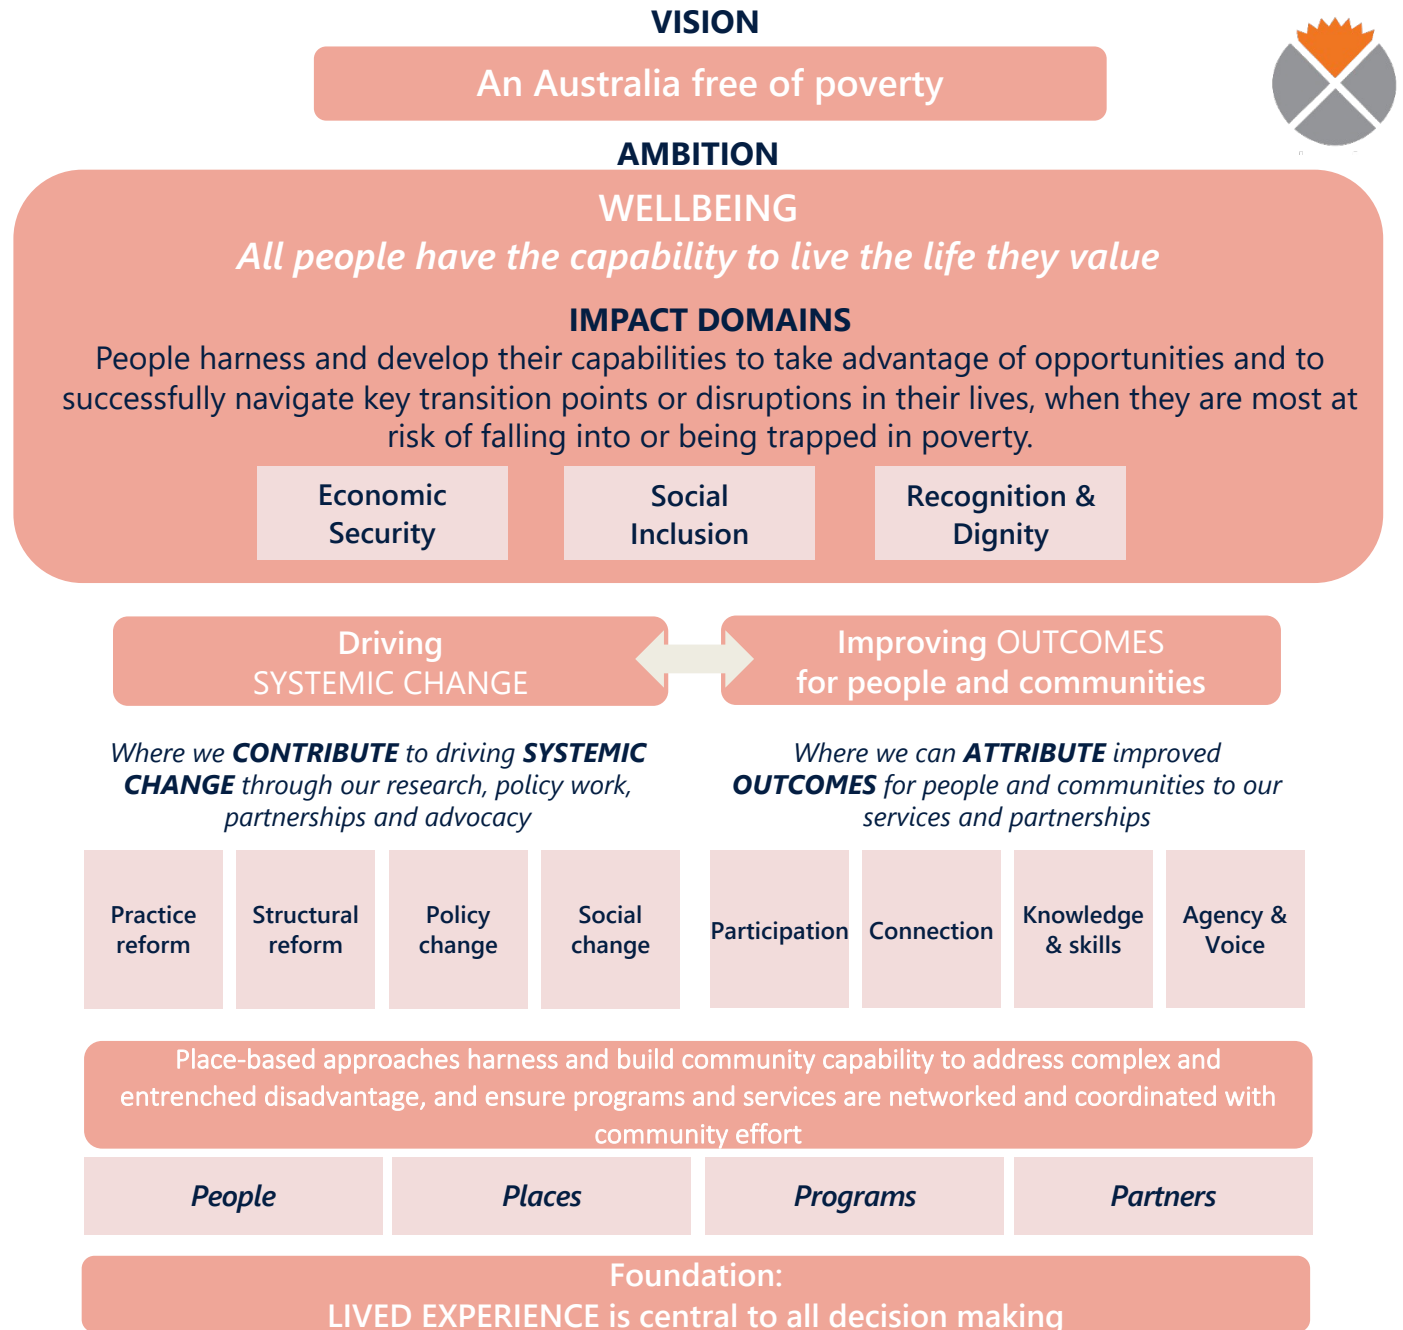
VISION

An Australia free of poverty

AMBITION

WELLBEING

All people have the capability to live the life they value

IMPACT DOMAINS

People harness and develop their capabilities to take advantage of opportunities and to successfully navigate key transition points or disruptions in their lives, when they are most at risk of falling into or being trapped in poverty.

Economic Security

Social Inclusion

Recognition & Dignity

Driving SYSTEMIC CHANGE

Improving OUTCOMES for people and communities

Where we CONTRIBUTE to driving SYSTEMIC CHANGE through our research, policy work, partnerships and advocacy

Where we can ATTRIBUTE improved OUTCOMES for people and communities to our services and partnerships

Practice reform

Structural reform

Policy change

Social change

Participation

Connection

Knowledge & skills

Agency & Voice

Place-based approaches harness and build community capability to address complex and entrenched disadvantage, and ensure programs and services are networked and coordinated with community effort

People

Places

Programs

Partners

Foundation:

LIVED EXPERIENCE is central to all decision making